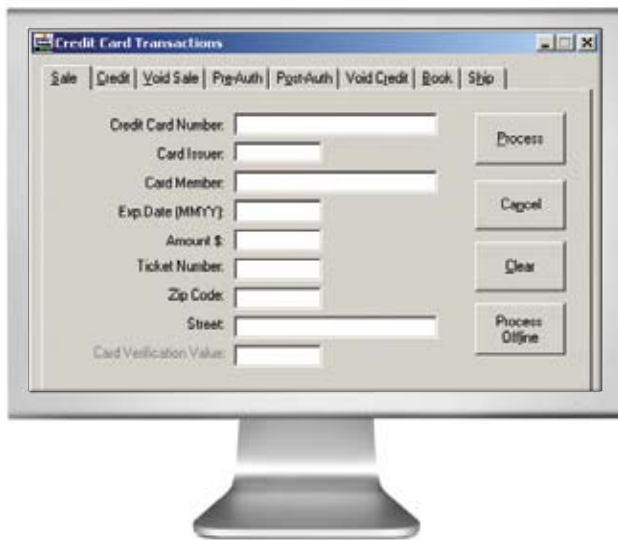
Credit Card Transactions

Sale | Credit | Void Sale | Pre-Auth | Post-Auth | Void Credit | Book | Ship

Credit Card Number:
Card Issuer:
Card Member:
Exp.Date (MM/YY):
Amount $:
Ticket Number:
Zip Code:
Street:
Card Verification Value:

Process
Cancel
Clear
Process Offline